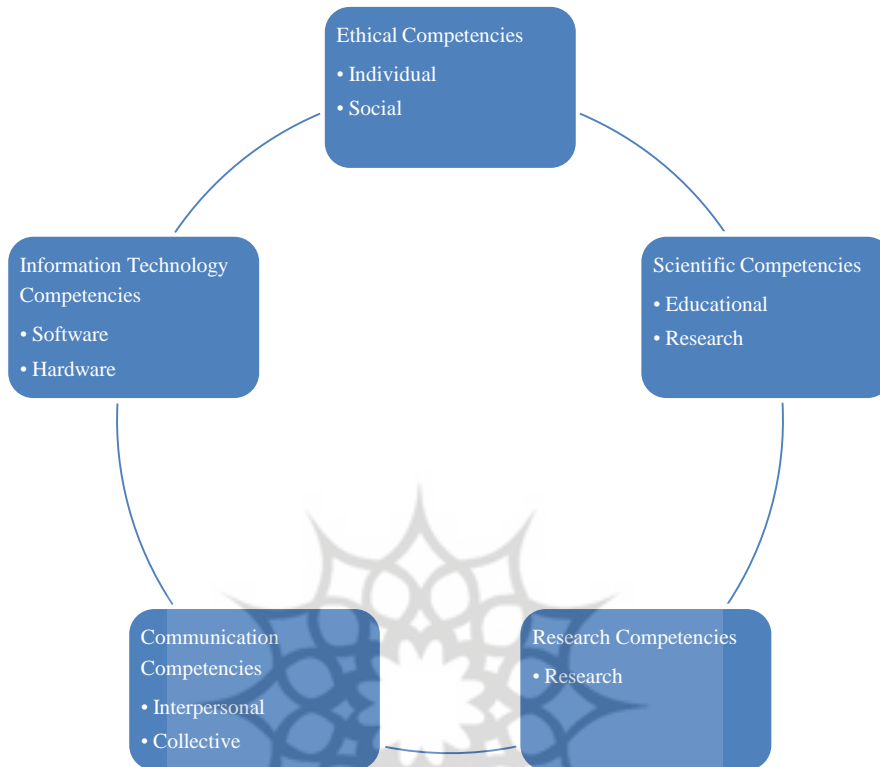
Ethical Competencies
• Individual
• Social

Scientific Competencies
• Educational
• Research

Research Competencies
• Research

Communication Competencies
• Interpersonal
• Collective

Information Technology Competencies
• Software
• Hardware